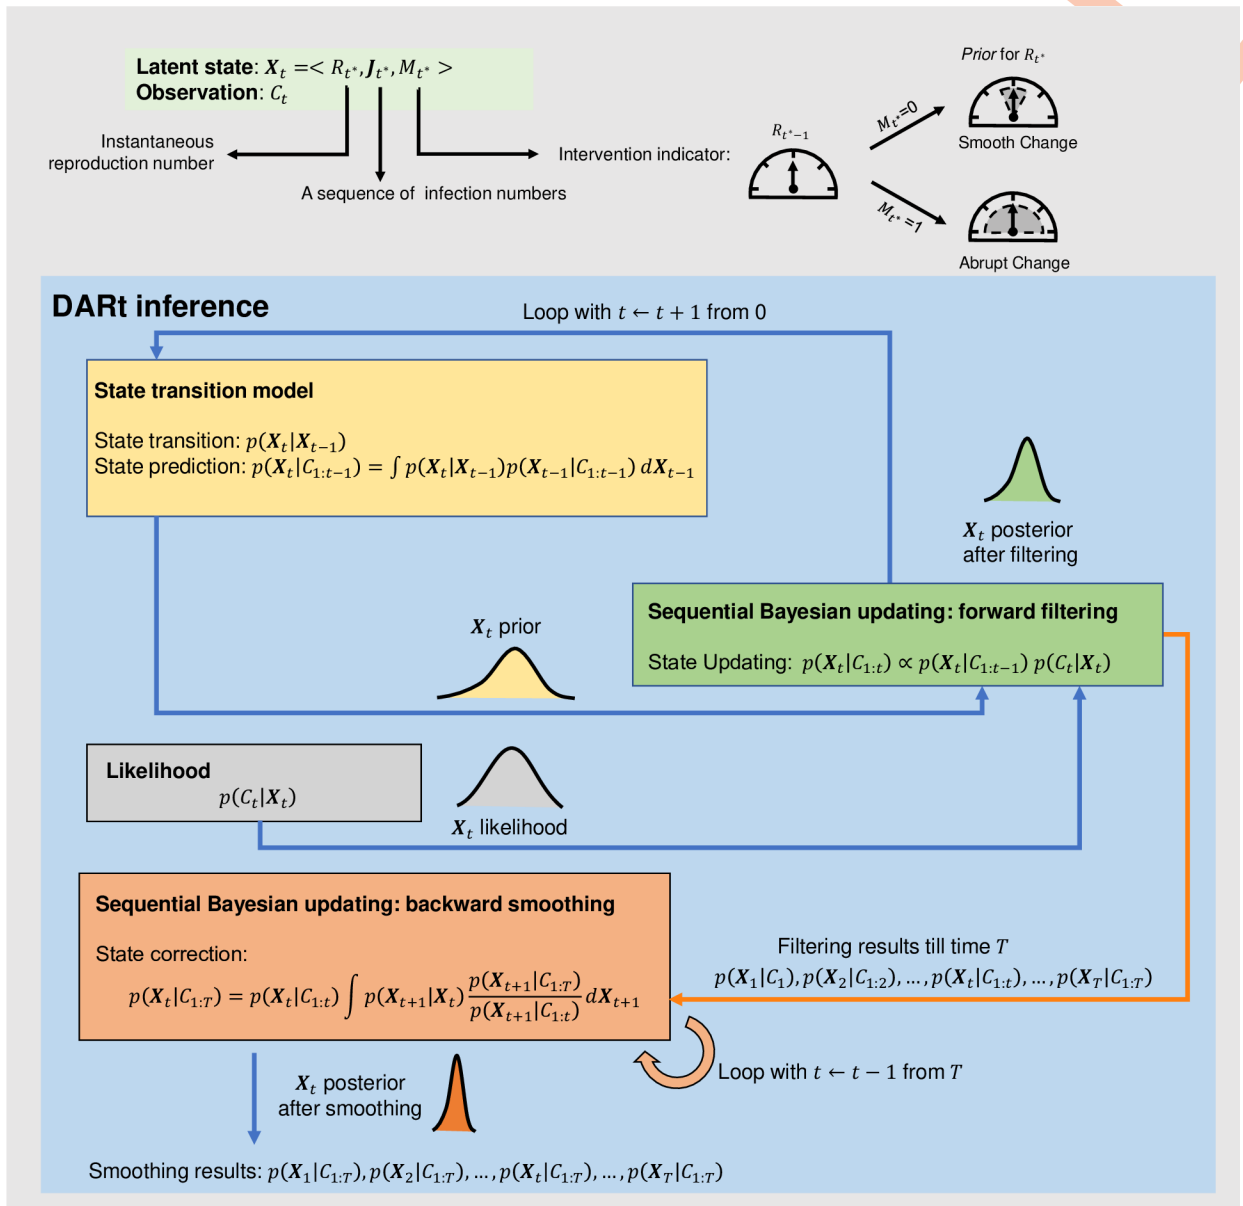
Latent state: $\boldsymbol{X}_t = < R_{t^*}, \boldsymbol{J}_{t^*}, M_{t^*} >$
Observation: $C_t$

Instantaneous reproduction number

A sequence of infection numbers

Intervention indicator:

$R_{t^*-1}$

$M_{t^*}=0$

Prior for $R_{t^*}$

Smooth Change

$M_{t^*}=1$

Abrupt Change

DARt inference

Loop with $t \leftarrow t+1$ from 0

State transition model

State transition: $p(\boldsymbol{X}_t|\boldsymbol{X}_{t-1})$
State prediction: $p(\boldsymbol{X}_t|C_{1:t-1}) = \int p(\boldsymbol{X}_t|\boldsymbol{X}_{t-1}) p(\boldsymbol{X}_{t-1}|C_{1:t-1})\, d\boldsymbol{X}_{t-1}$

$\boldsymbol{X}_t$ posterior after filtering

$\boldsymbol{X}_t$ prior

Sequential Bayesian updating: forward filtering

State Updating: $p(\boldsymbol{X}_t|C_{1:t}) \propto p(\boldsymbol{X}_t|C_{1:t-1})\, p(C_t|\boldsymbol{X}_t)$

Likelihood
$p(C_t|\boldsymbol{X}_t)$

$\boldsymbol{X}_t$ likelihood

Sequential Bayesian updating: backward smoothing

State correction:
$p(\boldsymbol{X}_t|C_{1:T}) = p(\boldsymbol{X}_t|C_{1:t}) \int p(\boldsymbol{X}_{t+1}|\boldsymbol{X}_t) \frac{p(\boldsymbol{X}_{t+1}|C_{1:T})}{p(\boldsymbol{X}_{t+1}|C_{1:t})} d\boldsymbol{X}_{t+1}$

Filtering results till time $T$
$p(\boldsymbol{X}_1|C_1), p(\boldsymbol{X}_2|C_{1:2}), \ldots, p(\boldsymbol{X}_t|C_{1:t}), \ldots, p(\boldsymbol{X}_T|C_{1:T})$

Loop with $t \leftarrow t-1$ from $T$

$\boldsymbol{X}_t$ posterior after smoothing

Smoothing results: $p(\boldsymbol{X}_1|C_{1:T}), p(\boldsymbol{X}_2|C_{1:T}), \ldots, p(\boldsymbol{X}_t|C_{1:T}), \ldots, p(\boldsymbol{X}_T|C_{1:T})$